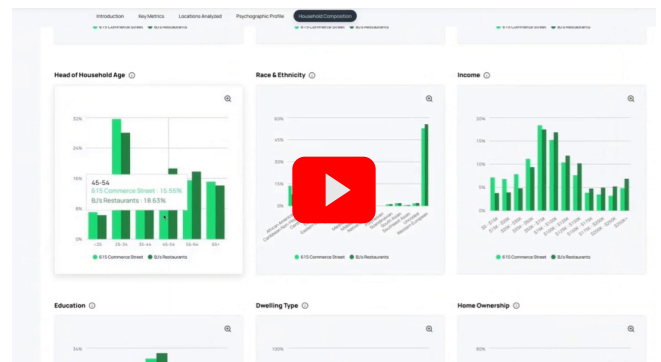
Introduction Key Metrics Locations Analyzed Psychographic Profile Household Composition

615 Commerce Street BJ's Restaurants

615 Commerce Street BJ's Restaurants

615 Commerce Street BJ's Restaurants

Head of Household Age

30%
24%
18%
12%
6%
0%

45-54
615 Commerce Street : 15.55%
BJ's Restaurants : 18.63%

<35 35-44 45-54 55-64 65-74 75+

615 Commerce Street BJ's Restaurants

Race & Ethnicity

60%
48%
36%
24%
12%
0%

615 Commerce Street BJ's Restaurants

Income

20%
15%
10%
5%
0%

615 Commerce Street BJ's Restaurants

Education

Dwelling Type

Home Ownership

30%

80%